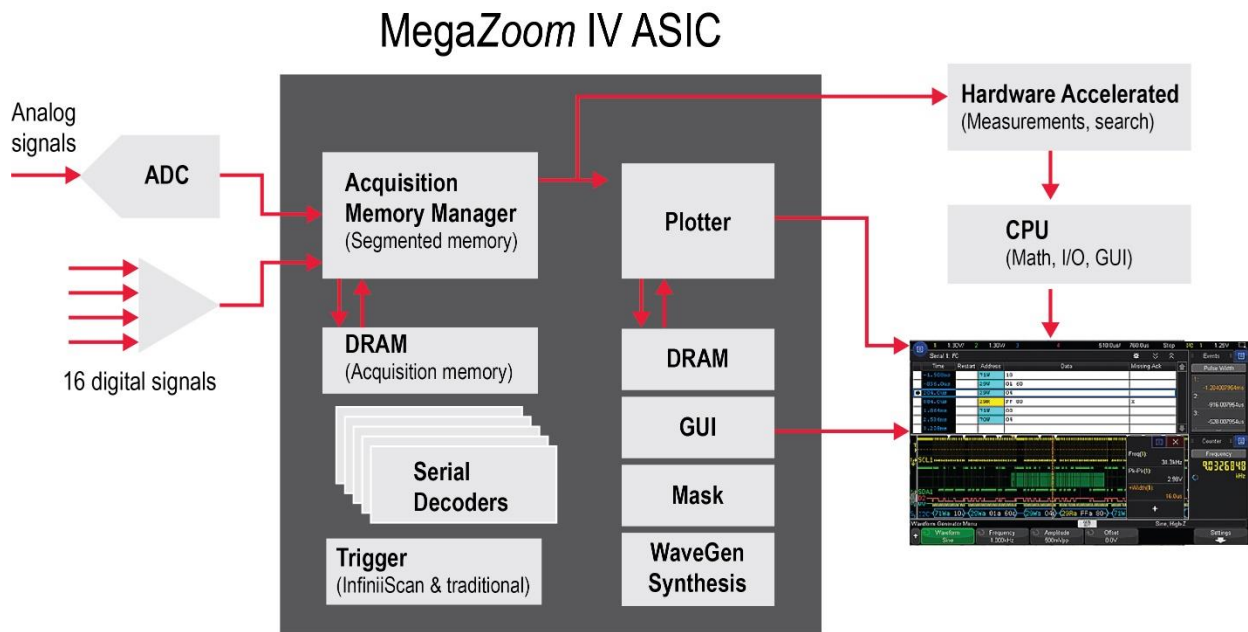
MegaZoom IV ASIC

Analog signals

ADC

16 digital signals

Acquisition Memory Manager
(Segmented memory)

DRAM
(Acquisition memory)

Serial Decoders

Trigger
(InfiniiScan & traditional)

Plotter

DRAM

GUI

Mask

WaveGen Synthesis

Hardware Accelerated
(Measurements, search)

CPU
(Math, I/O, GUI)

Serial 1: I²C

| Time | Restart | Address | Data | Missing Ack |
|---|---|---|---|---|
| -1.980ms | | 15W | 10 | |
| -856.0us | | 29W | 01 68 | |
| 268.0us | | 29W | 06 | |
| 804.0us | | 29R | FF 00 | X |
| 1.884ms | | 15W | 03 | |
| 2.524ms | | 70W | 04 | |
| 3.228ms | | | | |

Events

Pulse Width

-1.240007964us

916.00795us

-528.00795us

Counter

Frequency

98326848

Freq(1) 38.3kHz

Pk-Pk(1) 2.98V

+Width(1) 16.0us

SCL1

SDA1

Waveform Generator Menu

Sine, High-Z

Waveform Sine

Frequency 1.000kHz

Amplitude 500mVpp

Offset 0.0V

Settings

Stop

5100us/

1.30V

1.30V